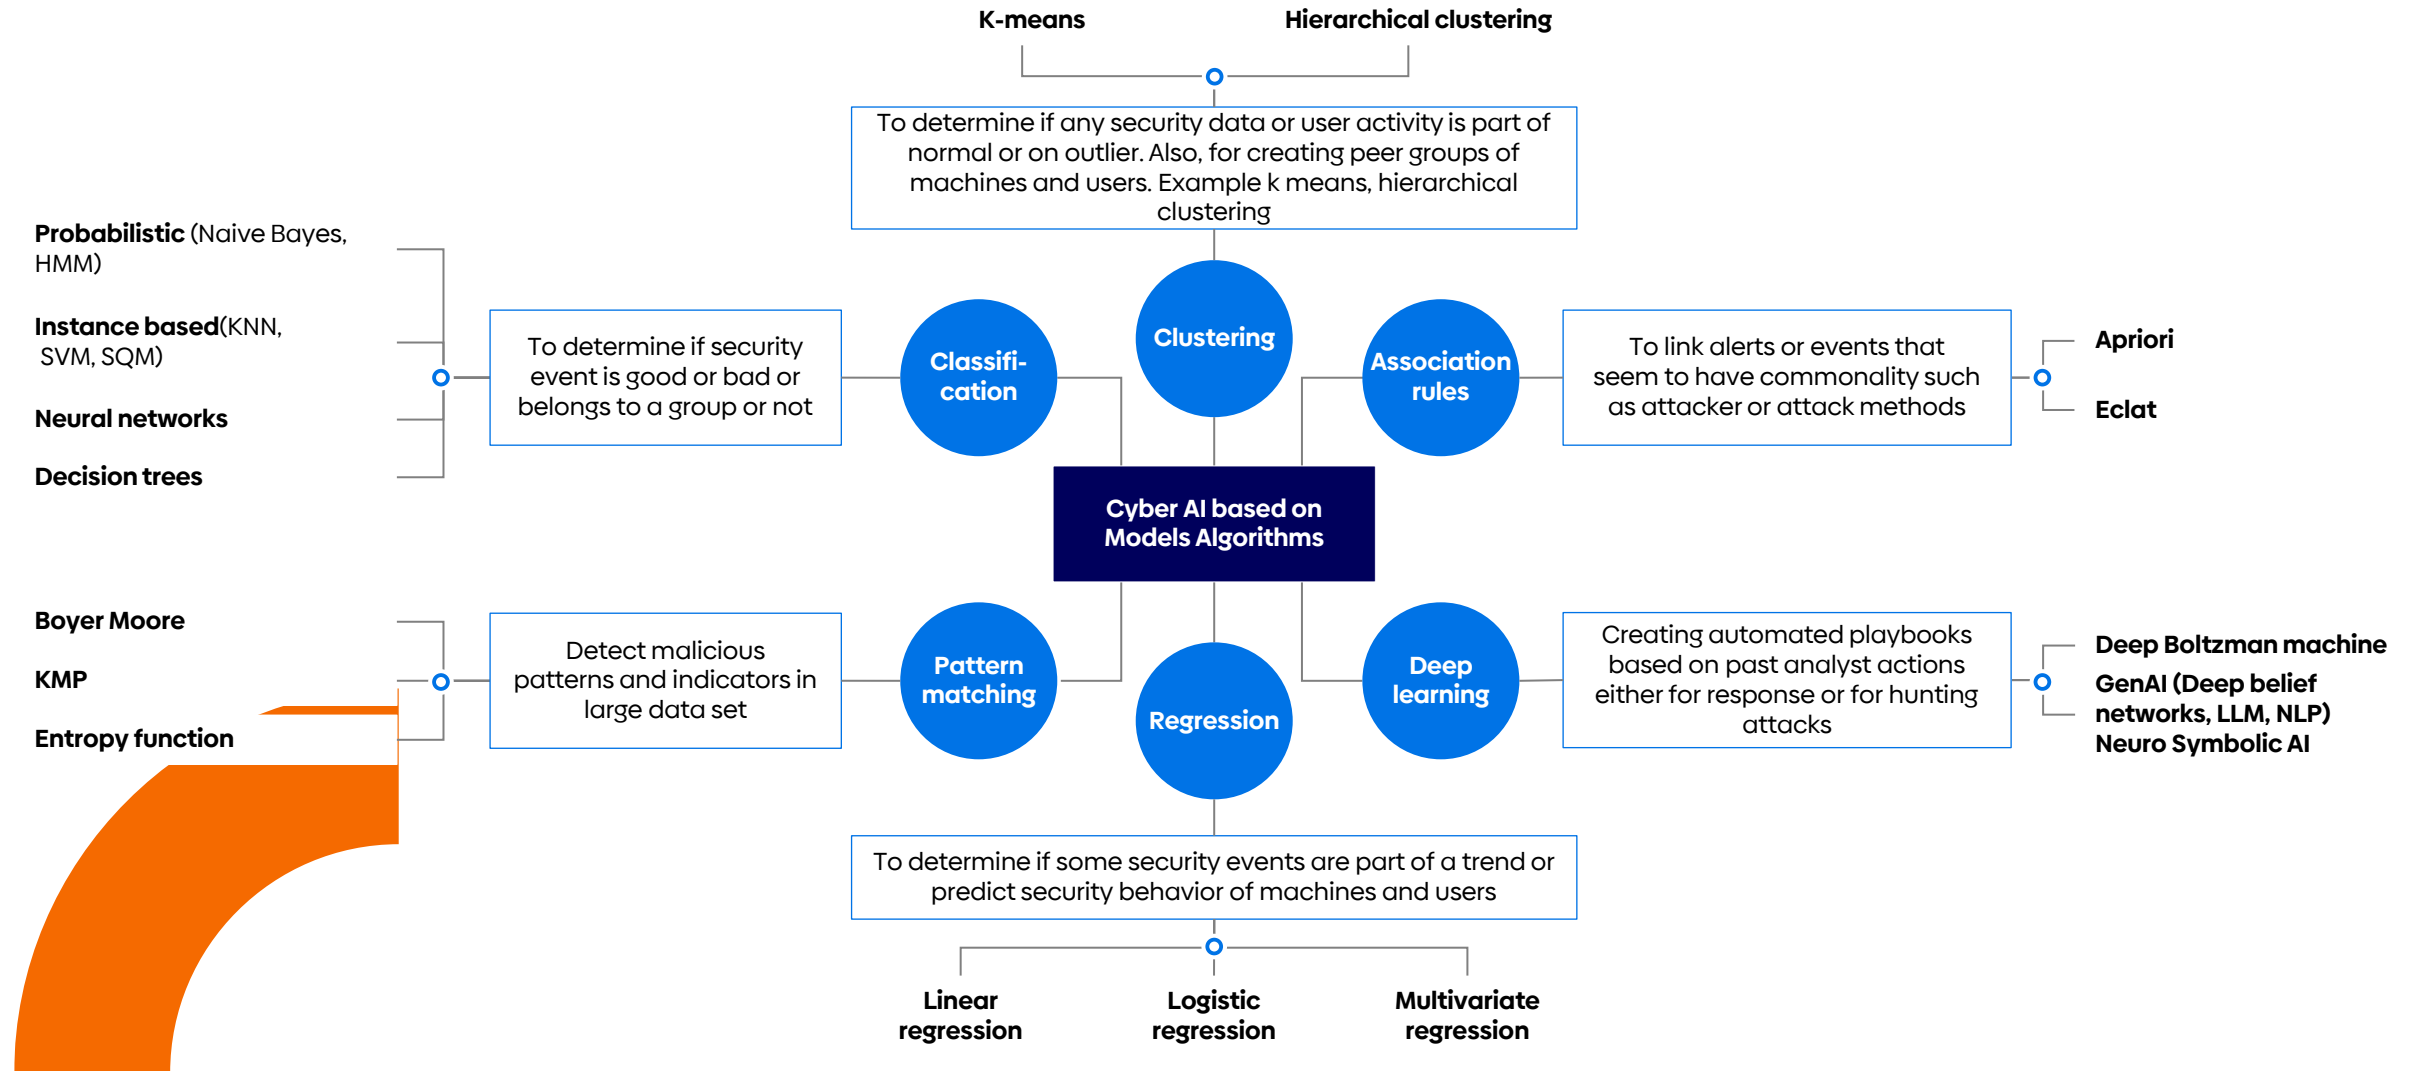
K-means

Hierarchical clustering

To determine if any security data or user activity is part of normal or on outlier. Also, for creating peer groups of machines and users. Example k means, hierarchical clustering

**Probabilistic** (Naive Bayes, HMM)

**Instance based**(KNN, SVM, SQM)

**Neural networks**

**Decision trees**

To determine if security event is good or bad or belongs to a group or not

Classification

Clustering

Association rules

To link alerts or events that seem to have commonality such as attacker or attack methods

Apriori

Eclat

Cyber AI based on Models Algorithms

Boyer Moore

KMP

Entropy function

Detect malicious patterns and indicators in large data set

Pattern matching

Regression

Deep learning

Creating automated playbooks based on past analyst actions either for response or for hunting attacks

Deep Boltzman machine

GenAI (Deep belief networks, LLM, NLP)

Neuro Symbolic AI

To determine if some security events are part of a trend or predict security behavior of machines and users

Linear regression

Logistic regression

Multivariate regression